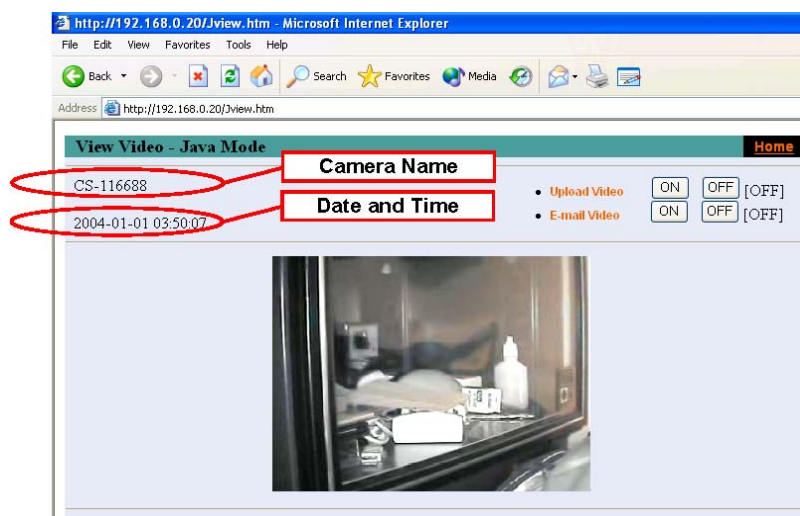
http://192.168.0.20/Jview.htm - Microsoft Internet Explorer

File Edit View Favorites Tools Help

Back Search Favorites Media

Address http://192.168.0.20/Jview.htm

View Video - Java Mode

Home

Camera Name

CS-116688

Date and Time

2004-01-01 03:50:07

• Upload Video ON OFF [OFF]

• E-mail Video ON OFF [OFF]